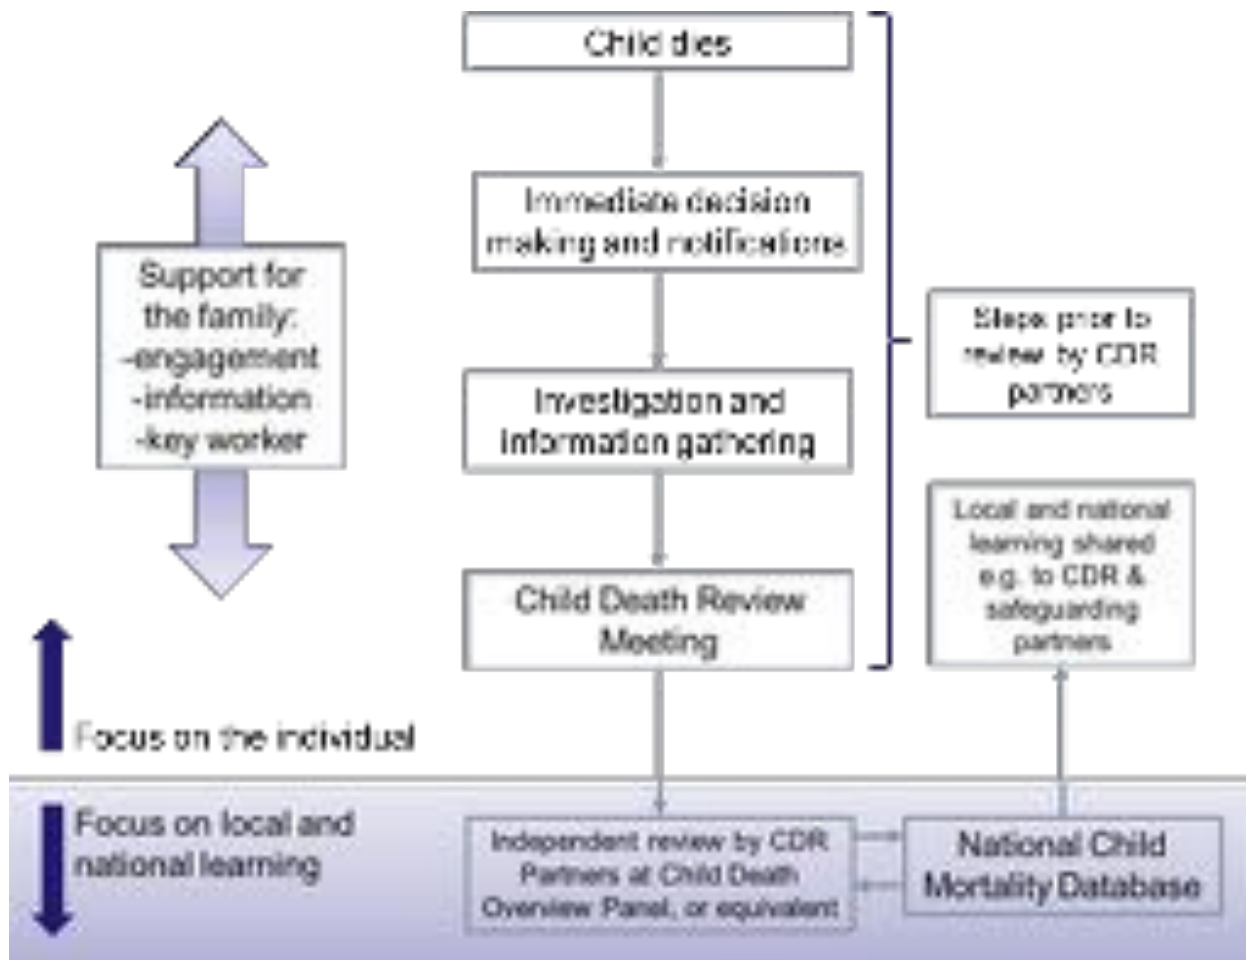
Child dies

Immediate decision making and notifications

Investigation and information gathering

Child Death Review Meeting

Support for the family:
-engagement
-information
-key worker

Steps prior to review by CDR partners

Local and national learning shared e.g. to CDR & safeguarding partners

Focus on the individual

Focus on local and national learning

Independent review by CDR Partners at Child Death Overview Panel, or equivalent

National Child Mortality Database